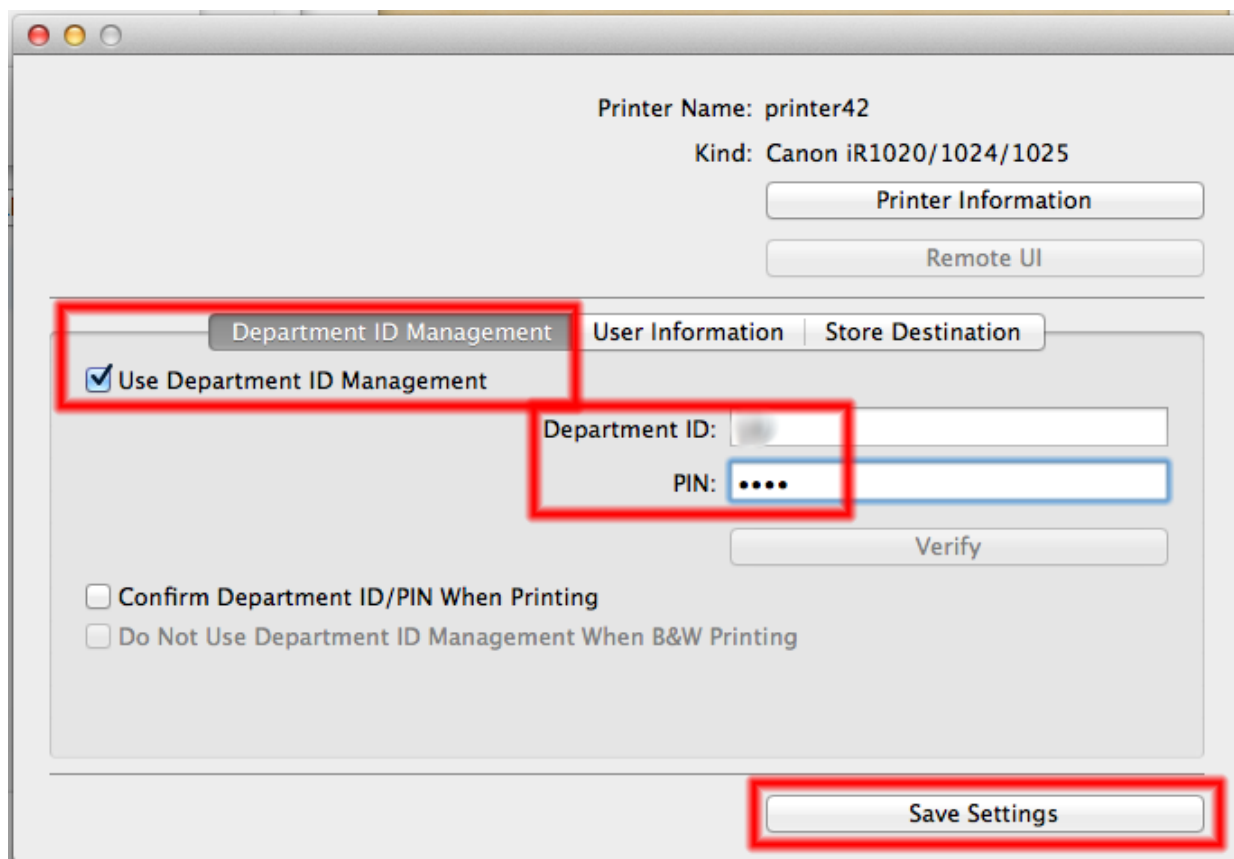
Printer Name: printer42

Kind: Canon iR1020/1024/1025

Printer Information

Remote UI

Department ID Management | User Information | Store Destination

Use Department ID Management

Department ID: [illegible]

PIN: ••••

Verify

Confirm Department ID/PIN When Printing

Do Not Use Department ID Management When B&W Printing

Save Settings